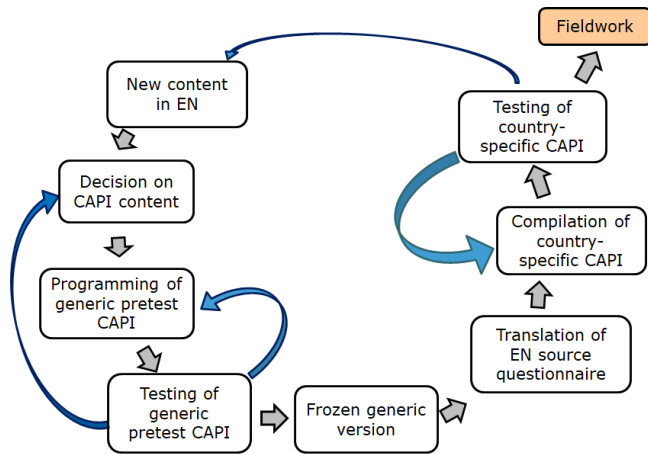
Fieldwork

New content in EN

Testing of country-specific CAPI

Decision on CAPI content

Compilation of country-specific CAPI

Programming of generic pretest CAPI

Translation of EN source questionnaire

Testing of generic pretest CAPI

Frozen generic version